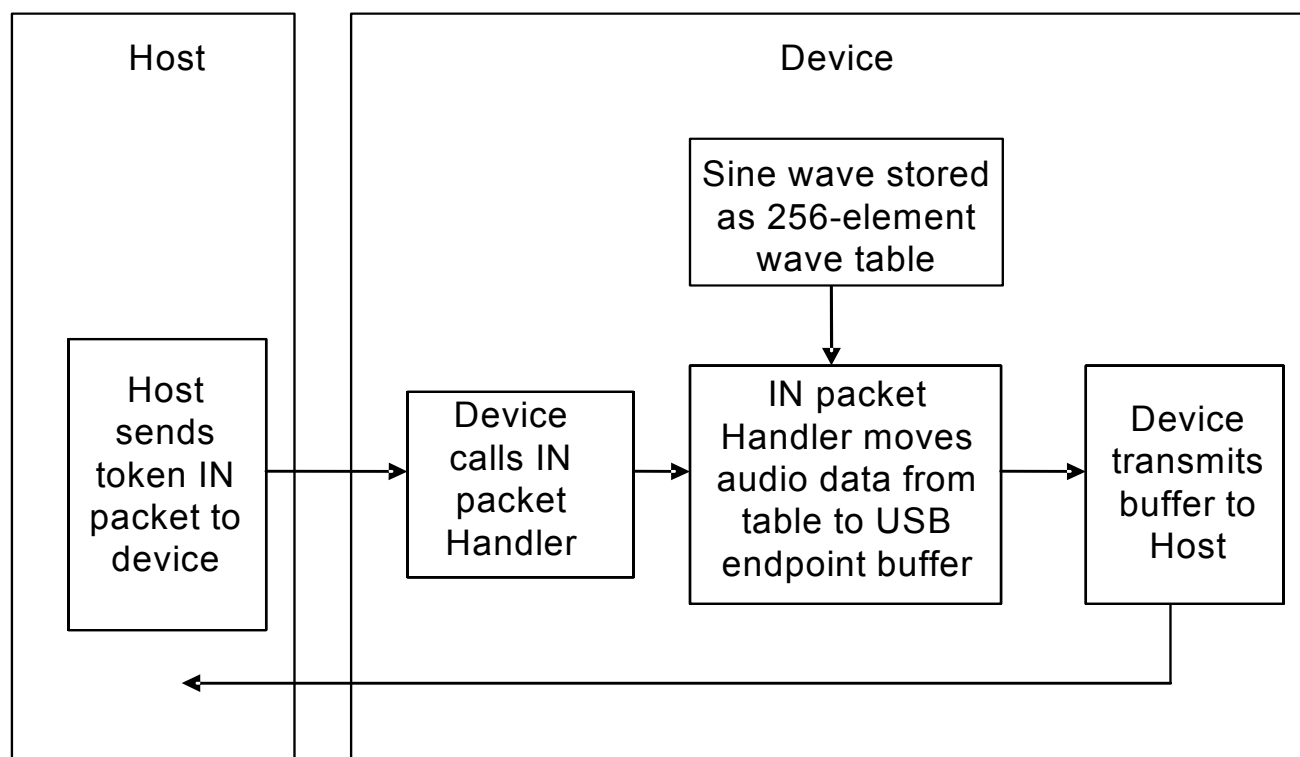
Host

Device

Sine wave stored as 256-element wave table

Host sends token IN packet to device

Device calls IN packet Handler

IN packet Handler moves audio data from table to USB endpoint buffer

Device transmits buffer to Host